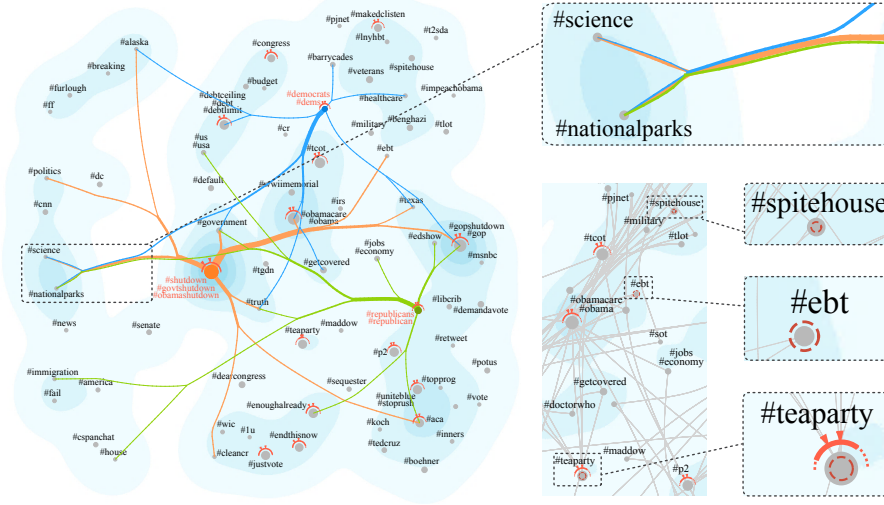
#pjnet #makedclisten #lnyhbt #t2sda #alaska #congress #barrycades #breaking #budget #veterans #spitehouse #furlough #debtceiling #debt #debtlimit #democrats #dems #healthcare #impeachobama #ff #military #benghazi #tlot #cr #us #usa #tcot #ebt #politics #dc #default #wwiimemorial #irs #cnn #obamacare #obama #texas #government #gopshutdown #gop #science #edshow #msnbc #jobs #economy #tgdn #getcovered #shutdown #govtshutdown #obamashutdown #nationalparks #truth #republicans #republican #libcrib #demandavote #news #senate #teaparty #maddow #retweet #p2 #potus #immigration #america #dearcongress #sequester #topprog #fail #unitebluе #stoprush #vote #enoughalready #aca #wic #1u #endthisnow #koch #inners #cspanchat #house #cleancr #justvote #tedcruz #boehner

#science
#nationalparks

#pjnet #spitehouse #military #tcot #tlot #ebt #obamacare #obama #sot #jobs #economy #getcovered #doctorwho #maddow #teaparty #p2

#spitehouse
#ebt
#teaparty